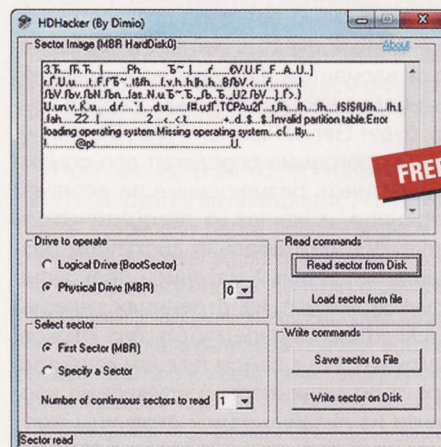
HDHacker (By Dimio)

Sector Image (MBR HardDisk0)

About

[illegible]
loading operating system.Missing operating system...
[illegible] U.

FREE

Drive to operate

Logical Drive (BootSector)

Physical Drive (MBR)

0

Read commands

Read sector from Disk

Load sector from file

Select sector

First Sector (MBR)

Specify a Sector

Number of continuous sectors to read 1

Write commands

Save sector to File

Write sector on Disk

Sector read